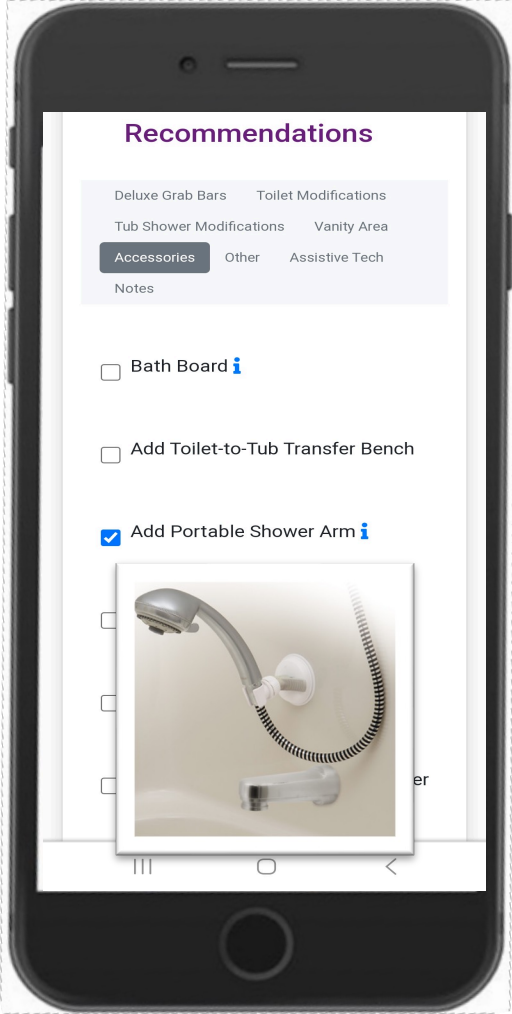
Recommendations

Deluxe Grab Bars
Toilet Modifications
Tub Shower Modifications
Vanity Area
Accessories
Other
Assistive Tech
Notes

Bath Board i

Add Toilet-to-Tub Transfer Bench

Add Portable Shower Arm i

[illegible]er